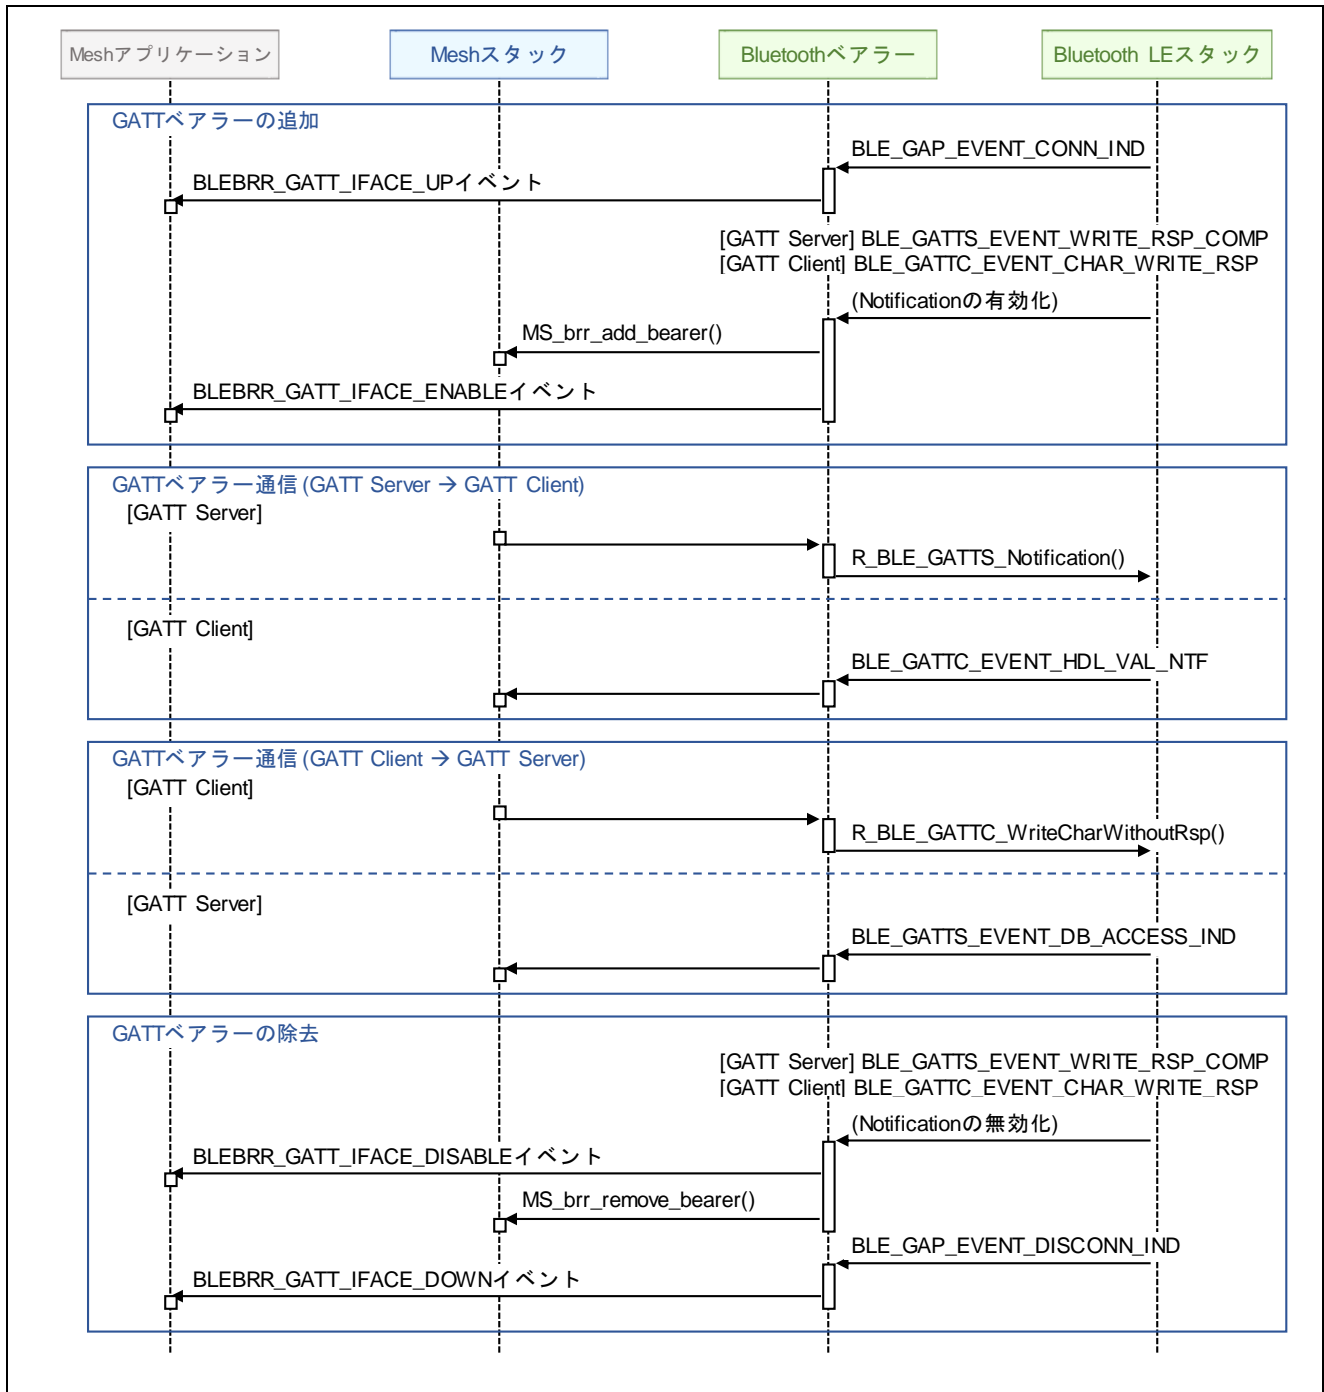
Meshアプリケーション

Meshスタック

Bluetoothベアラー

Bluetooth LEスタック

GATTベアラーの追加

BLE_GAP_EVENT_CONN_IND

BLEBRR_GATT_IFACE_UPイベント

[GATT Server] BLE_GATTS_EVENT_WRITE_RSP_COMP
[GATT Client] BLE_GATTC_EVENT_CHAR_WRITE_RSP

(Notificationの有効化)

MS_brr_add_bearer()

BLEBRR_GATT_IFACE_ENABLEイベント

GATTベアラー通信 (GATT Server → GATT Client)

[GATT Server]

R_BLE_GATTS_Notification()

[GATT Client]

BLE_GATTC_EVENT_HDL_VAL_NTF

GATTベアラー通信 (GATT Client → GATT Server)

[GATT Client]

R_BLE_GATTC_WriteCharWithoutRsp()

[GATT Server]

BLE_GATTS_EVENT_DB_ACCESS_IND

GATTベアラーの除去

[GATT Server] BLE_GATTS_EVENT_WRITE_RSP_COMP
[GATT Client] BLE_GATTC_EVENT_CHAR_WRITE_RSP

(Notificationの無効化)

BLEBRR_GATT_IFACE_DISABLEイベント

MS_brr_remove_bearer()

BLE_GAP_EVENT_DISCONN_IND

BLEBRR_GATT_IFACE_DOWNイベント